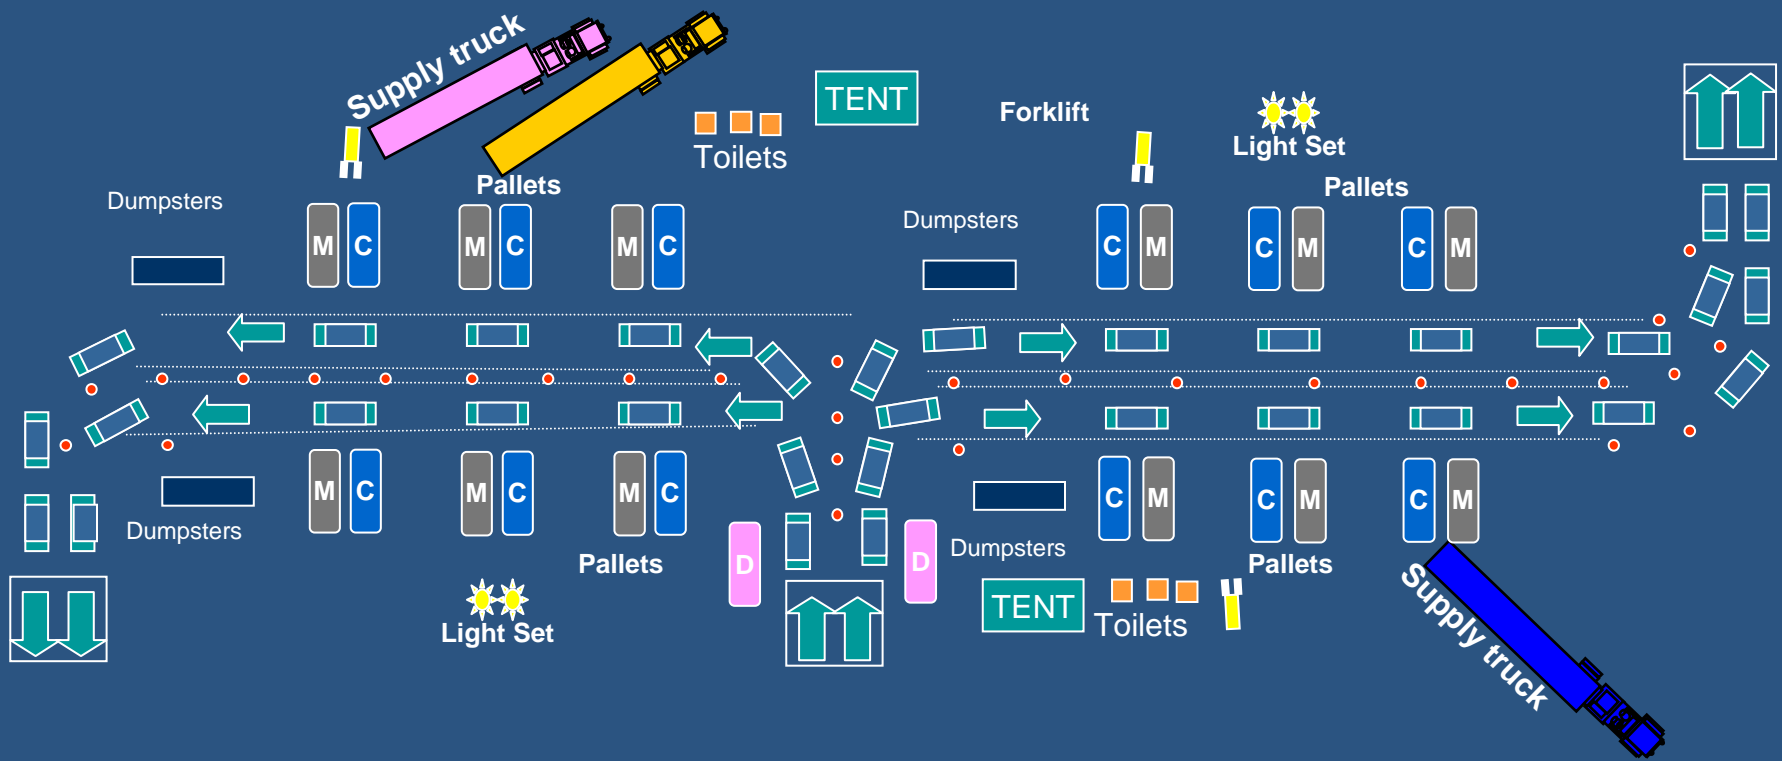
Supply truck

TENT

Forklift

Light Set

Toilets

Pallets

Pallets

Dumpsters

Dumpsters

M C M C M C

C M C M C M

Dumpsters

M C M C M C

C M C M C M

Pallets

Pallets

D D

Dumpsters

Light Set

TENT

Toilets

Supply truck